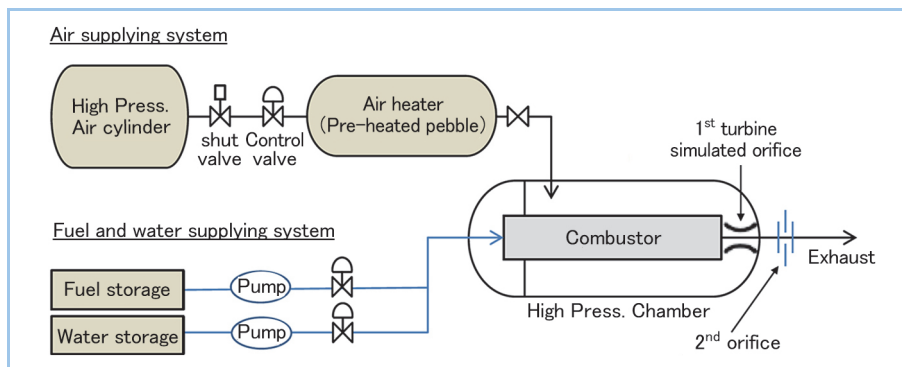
Air supplying system

High Press. Air cylinder

shut valve

Control valve

Air heater (Pre-heated pebble)

1$^{st}$ turbine simulated orifice

Fuel and water supplying system

Combustor

Exhaust

Fuel storage

Pump

Water storage

Pump

High Press. Chamber

2$^{nd}$ orifice